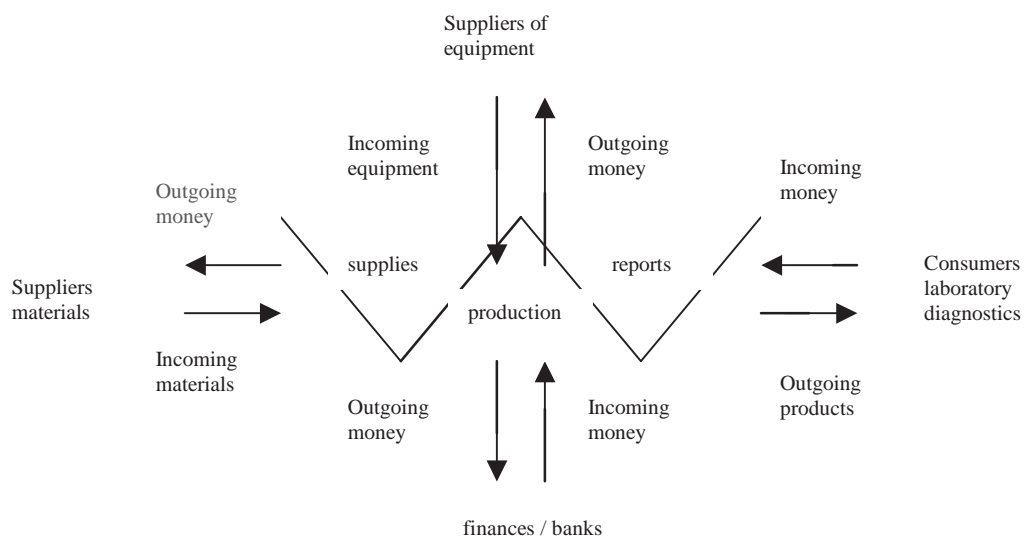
Suppliers of equipment

Incoming equipment

Outgoing money

Outgoing money

Incoming money

supplies

reports

Suppliers materials

production

Consumers laboratory diagnostics

Incoming materials

Outgoing money

Incoming money

Outgoing products

finances / banks